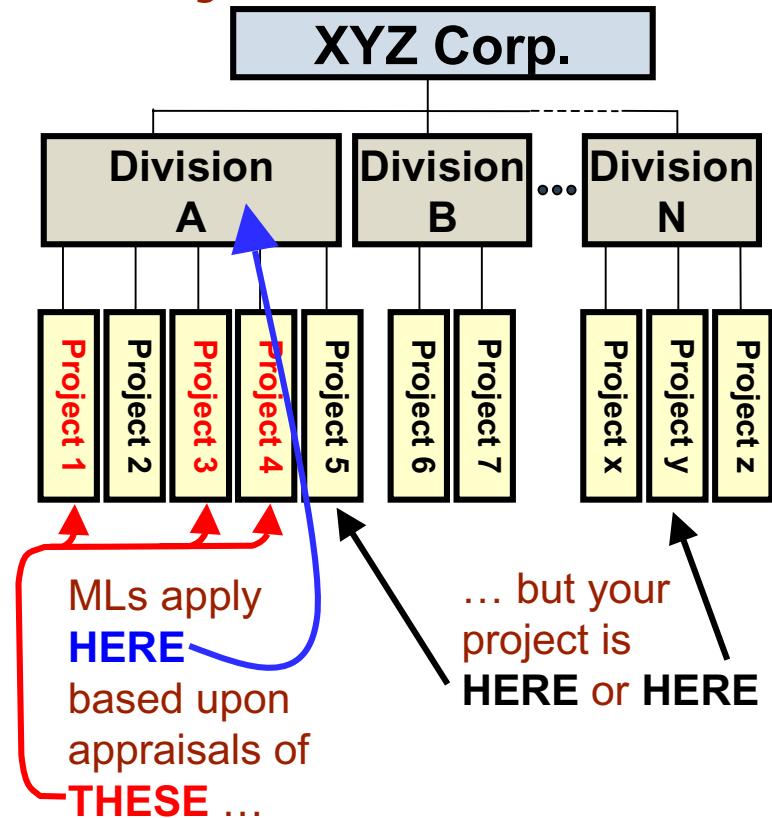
XYZ Corp.

Division A

Division B

Division N

Project 1

Project 2

Project 3

Project 4

Project 5

Project 6

Project 7

Project x

Project y

Project z

MLs apply HERE based upon appraisals of THESE …

… but your project is HERE or HERE